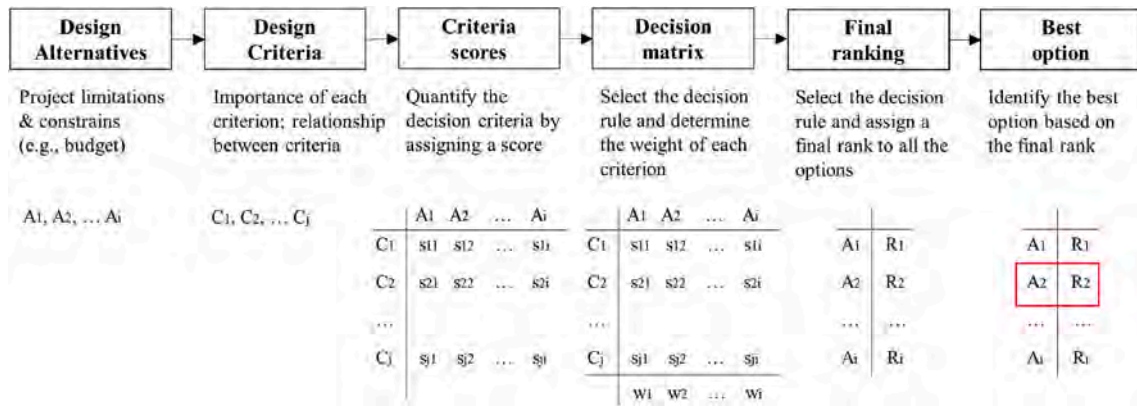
Design Alternatives

Design Criteria

Criteria scores

Decision matrix

Final ranking

Best option

Project limitations & constrains (e.g., budget)

Importance of each criterion; relationship between criteria

Quantify the decision criteria by assigning a score

Select the decision rule and determine the weight of each criterion

Select the decision rule and assign a final rank to all the options

Identify the best option based on the final rank

$A_1, A_2, \ldots A_i$

$C_1, C_2, \ldots C_j$

| | $A_1$ | $A_2$ | … | $A_i$ |
|---|---|---|---|---|
| $C_1$ | $s_{11}$ | $s_{12}$ | … | $s_{1i}$ |
| $C_2$ | $s_{21}$ | $s_{22}$ | … | $s_{2i}$ |
| … | | | | |
| $C_j$ | $s_{j1}$ | $s_{j2}$ | … | $s_{ji}$ |

| | $A_1$ | $A_2$ | … | $A_i$ |
|---|---|---|---|---|
| $C_1$ | $s_{11}$ | $s_{12}$ | … | $s_{1i}$ |
| $C_2$ | $s_{2j}$ | $s_{22}$ | … | $s_{2i}$ |
| … | | | | |
| $C_j$ | $s_{j1}$ | $s_{j2}$ | … | $s_{ji}$ |
| | $w_1$ | $w_2$ | … | $w_i$ |

| | |
|---|---|
| $A_1$ | $R_1$ |
| $A_2$ | $R_2$ |
| … | … |
| $A_i$ | $R_i$ |

| | |
|---|---|
| $A_1$ | $R_1$ |
| $A_2$ | $R_2$ |
| … | … |
| $A_i$ | $R_i$ |